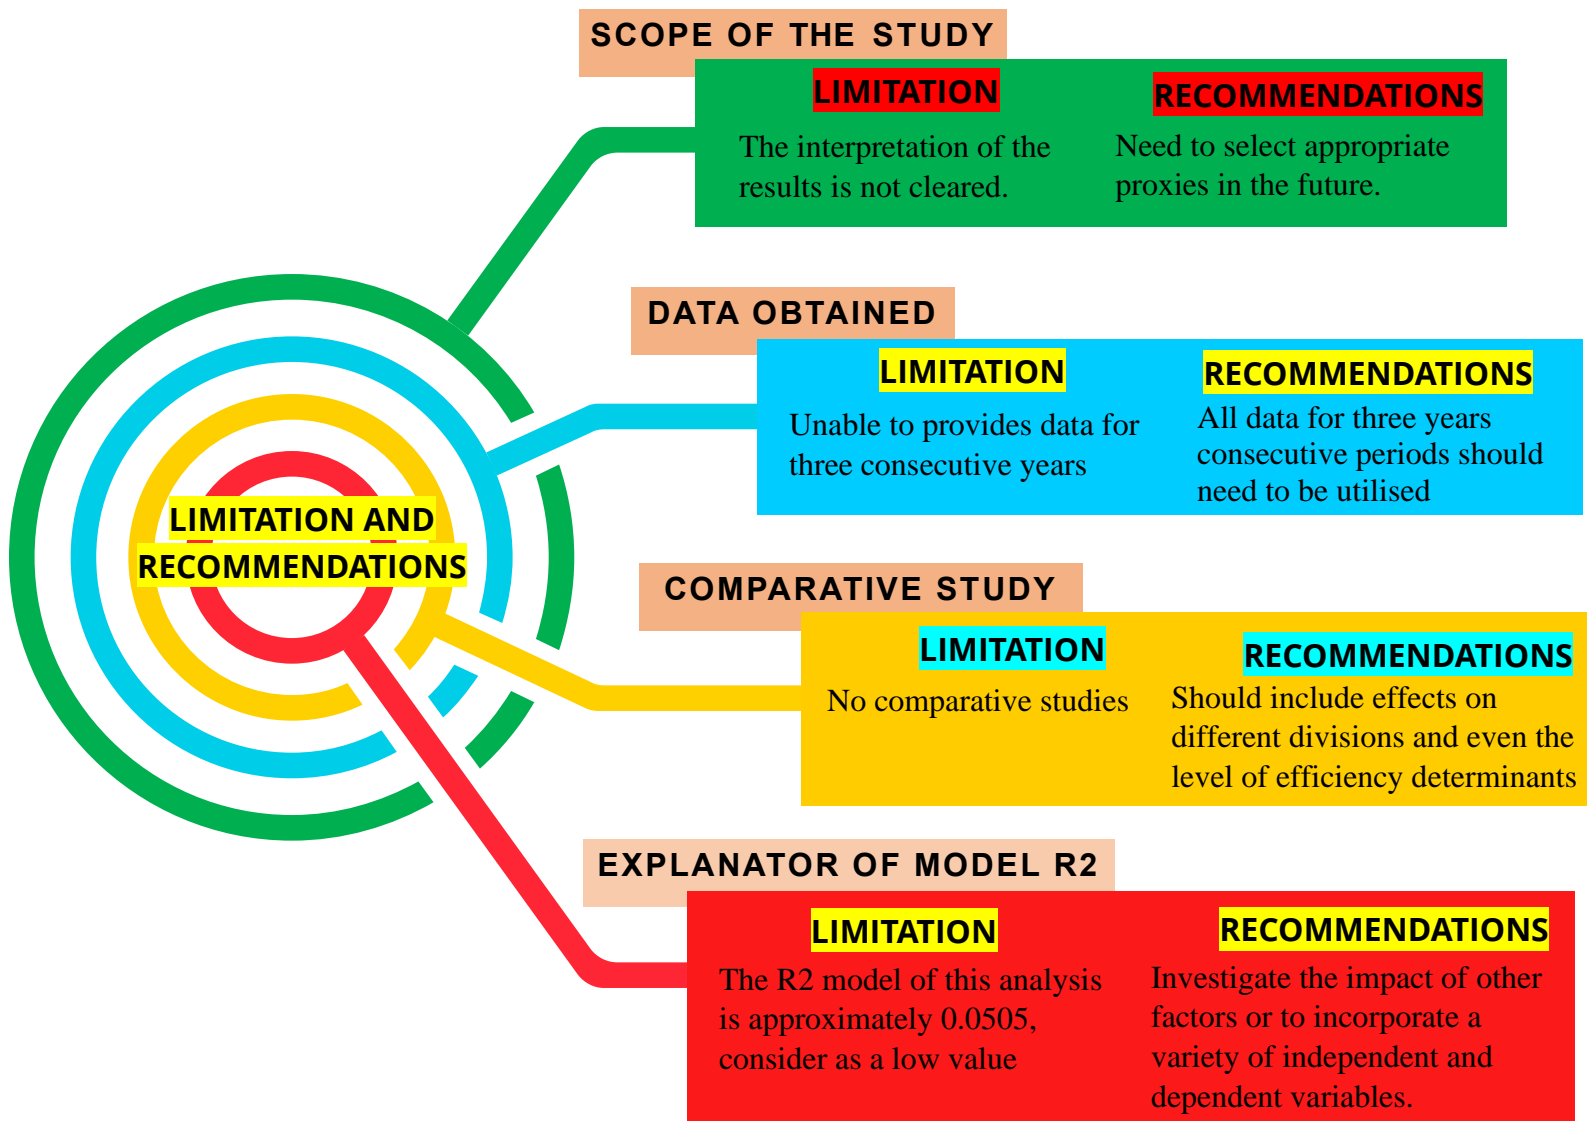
LIMITATION AND RECOMMENDATIONS

SCOPE OF THE STUDY

LIMITATION

The interpretation of the results is not cleared.

RECOMMENDATIONS

Need to select appropriate proxies in the future.

DATA OBTAINED

LIMITATION

Unable to provides data for three consecutive years

RECOMMENDATIONS

All data for three years consecutive periods should need to be utilised

COMPARATIVE STUDY

LIMITATION

No comparative studies

RECOMMENDATIONS

Should include effects on different divisions and even the level of efficiency determinants

EXPLANATOR OF MODEL R2

LIMITATION

The R2 model of this analysis is approximately 0.0505, consider as a low value

RECOMMENDATIONS

Investigate the impact of other factors or to incorporate a variety of independent and dependent variables.